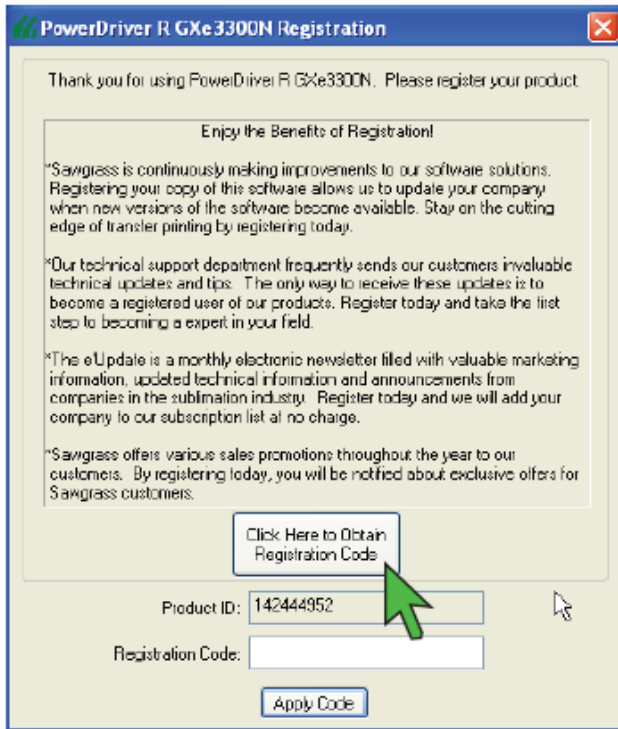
PowerDriver R GXe3300N Registration

Thank you for using PowerDriver R GXe3300N. Please register your product.

Enjoy the Benefits of Registration!

*Sawgrass is continuously making improvements to our software solutions. Registering your copy of this software allows us to update your company when new versions of the software become available. Stay on the cutting edge of transfer printing by registering today.

*Our technical support department frequently sends our customers invaluable technical updates and tips. The only way to receive these updates is to become a registered user of our products. Register today and take the first step to becoming a expert in your field.

*The eUpdate is a monthly electronic newsletter filled with valuable marketing information, updated technical information and announcements from companies in the sublimation industry. Register today and we will add your company to our subscription list at no charge.

*Sawgrass offers various sales promotions throughout the year to our customers. By registering today, you will be notified about exclusive offers for Sawgrass customers.

Click Here to Obtain Registration Code

Product ID: 142444952

Registration Code:

Apply Code